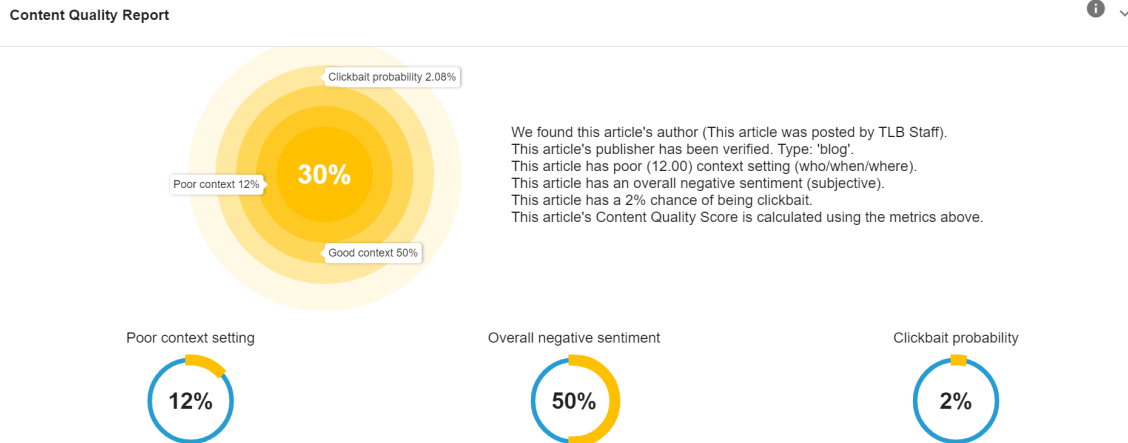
Content Quality Report

Clickbait probability 2.08%

Poor context 12%

30%

Good context 50%

We found this article's author (This article was posted by TLB Staff).
This article's publisher has been verified. Type: 'blog'.
This article has poor (12.00) context setting (who/when/where).
This article has an overall negative sentiment (subjective).
This article has a 2% chance of being clickbait.
This article's Content Quality Score is calculated using the metrics above.

Poor context setting

12%

Overall negative sentiment

50%

Clickbait probability

2%